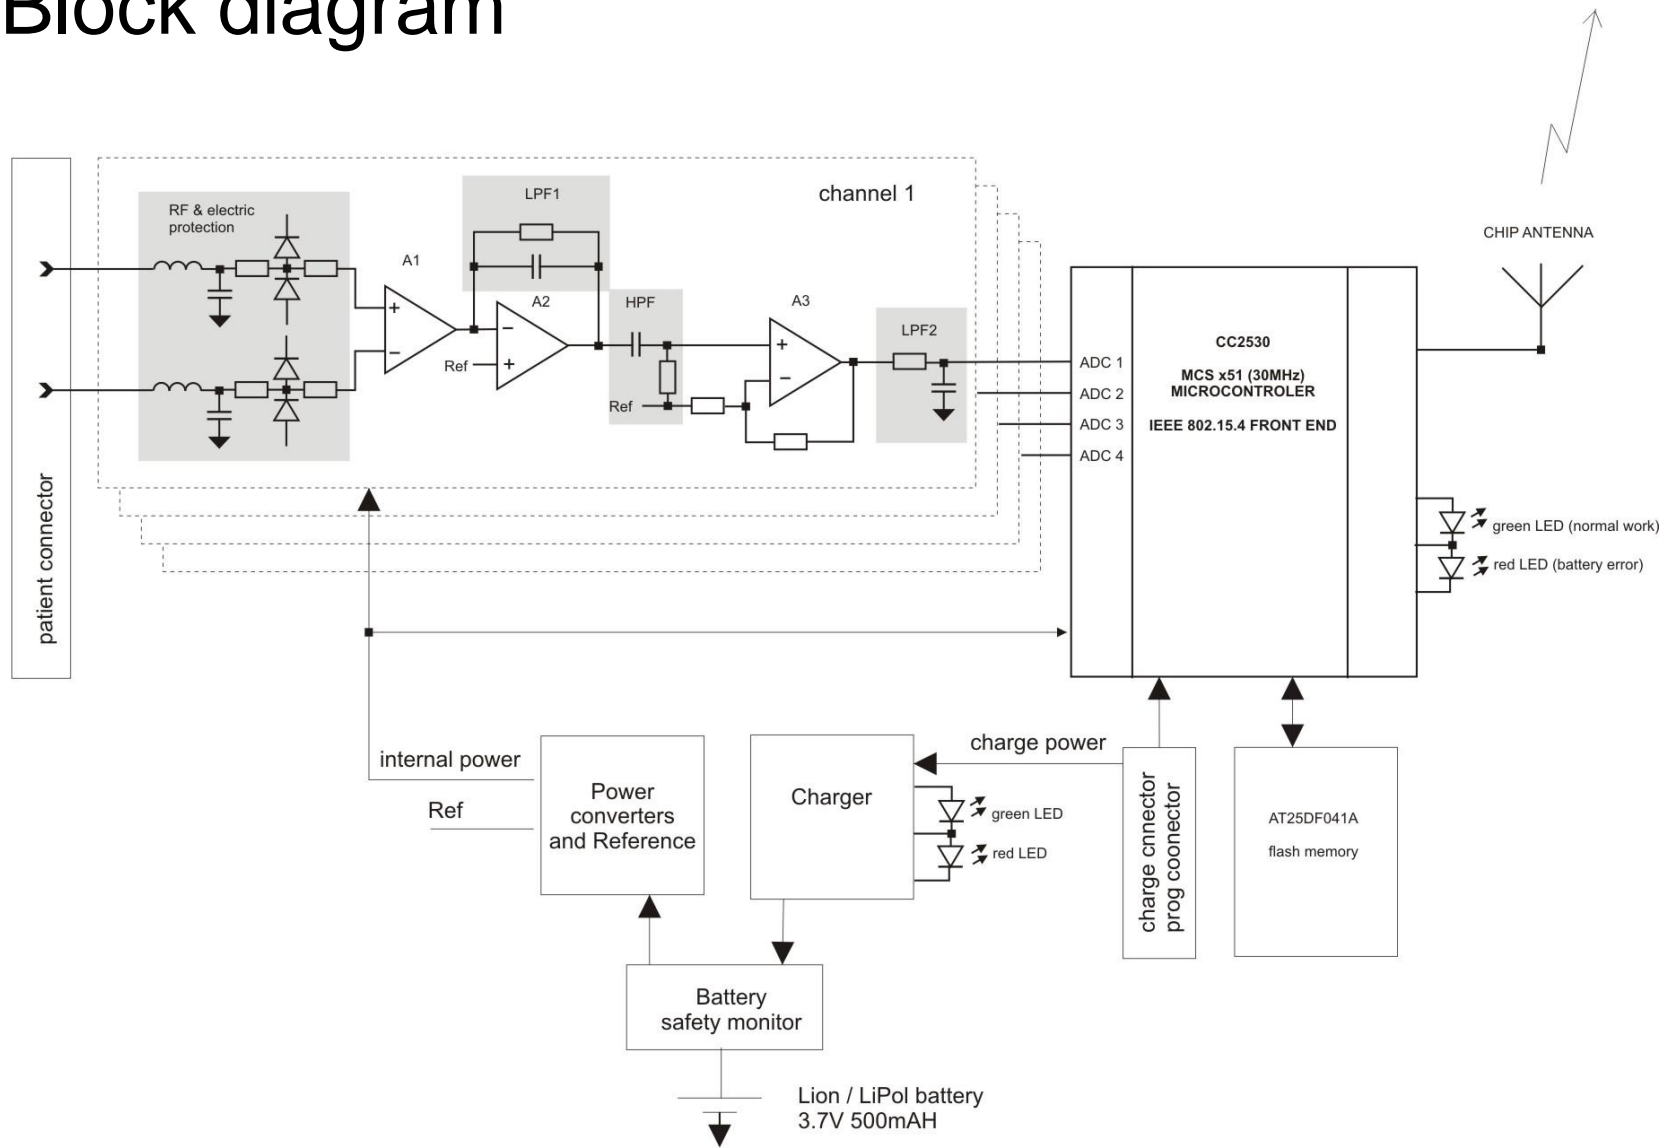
Block diagram

patient connector

RF & electric protection

LPF1

channel 1

A1

A2

HPF

A3

LPF2

Ref

Ref

ADC 1
ADC 2
ADC 3
ADC 4

CC2530
MCS x51 (30MHz)
MICROCONTROLER
IEEE 802.15.4 FRONT END

CHIP ANTENNA

green LED (normal work)
red LED (battery error)

internal power

Ref

Power converters and Reference

Charger

green LED
red LED

charge power

charge cnnector
prog coonector

AT25DF041A
flash memory

Battery safety monitor

Lion / LiPol battery
3.7V 500mAH